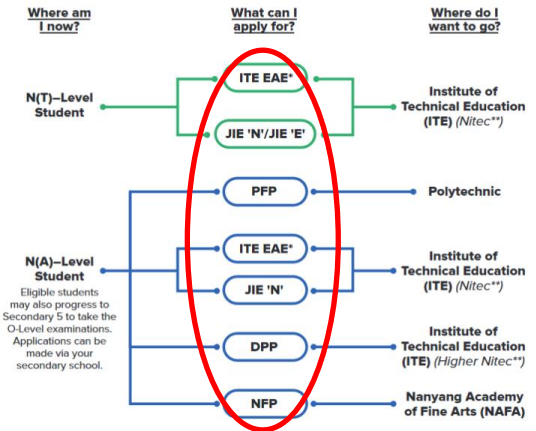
Where am I now?

What can I apply for?

Where do I want to go?

N(T)–Level Student

ITE EAE*

JIE 'N'/JIE 'E'

Institute of Technical Education (ITE) (Nitec**)

N(A)–Level Student

Eligible students may also progress to Secondary 5 to take the O-Level examinations. Applications can be made via your secondary school.

PFP

Polytechnic

ITE EAE*

JIE 'N'

Institute of Technical Education (ITE) (Nitec**)

DPP

Institute of Technical Education (ITE) (Higher Nitec**)

NFP

Nanyang Academy of Fine Arts (NAFA)